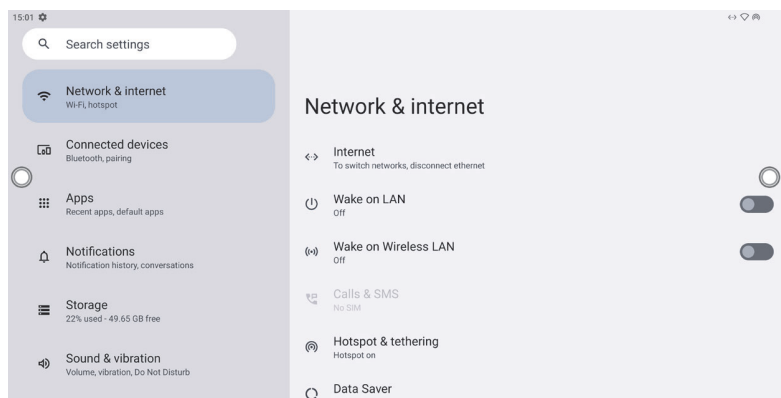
15:01

Search settings

Network & internet
Wi-Fi, hotspot

Connected devices
Bluetooth, pairing

Apps
Recent apps, default apps

Notifications
Notification history, conversations

Storage
22% used - 49.65 GB free

Sound & vibration
Volume, vibration, Do Not Disturb

Network & internet

Internet
To switch networks, disconnect ethernet

Wake on LAN
Off

Wake on Wireless LAN
Off

Calls & SMS
No SIM

Hotspot & tethering
Hotspot on

Data Saver